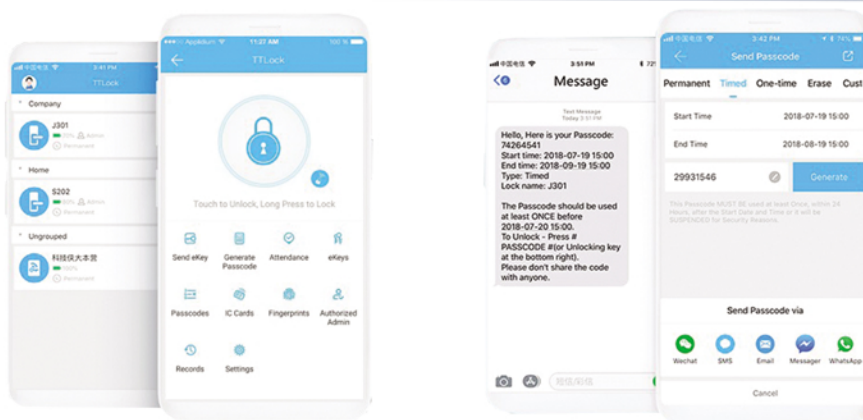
3:41 PM

TTLock

Company

J301

Admin

Permanent

Home

S202

Admin

Permanent

Ungrouped

科技侠大本营

Permanent

Appledum

11:27 AM

TTLock

Touch to Unlock, Long Press to Lock

Send eKey

Generate Passcode

Attendance

eKeys

Passcodes

IC Cards

Fingerprints

Authorized Admin

Records

Settings

中国电信

3:51 PM

Message

Text Message
Today 3:51 PM

Hello, Here is your Passcode: 74264541
Start time: 2018-07-19 15:00
End time: 2018-09-19 15:00
Type: Timed
Lock name: J301

The Passcode should be used at least ONCE before 2018-07-20 15:00.
To Unlock - Press # PASSCODE #(or Unlocking key at the bottom right).
Please don't share the code with anyone.

短信/彩信

中国电信

3:42 PM

Send Passcode

Permanent

Timed

One-time

Erase

Cust

Start Time

2018-07-19 15:00

End Time

2018-08-19 15:00

29931546

Generate

This Passcode MUST BE used at least Once, within 24 Hours, after the Start Date and Time or it will be SUSPENDED for Security Reasons.

Send Passcode via

Wechat

SMS

Email

Messager

WhatsApp

Cancel